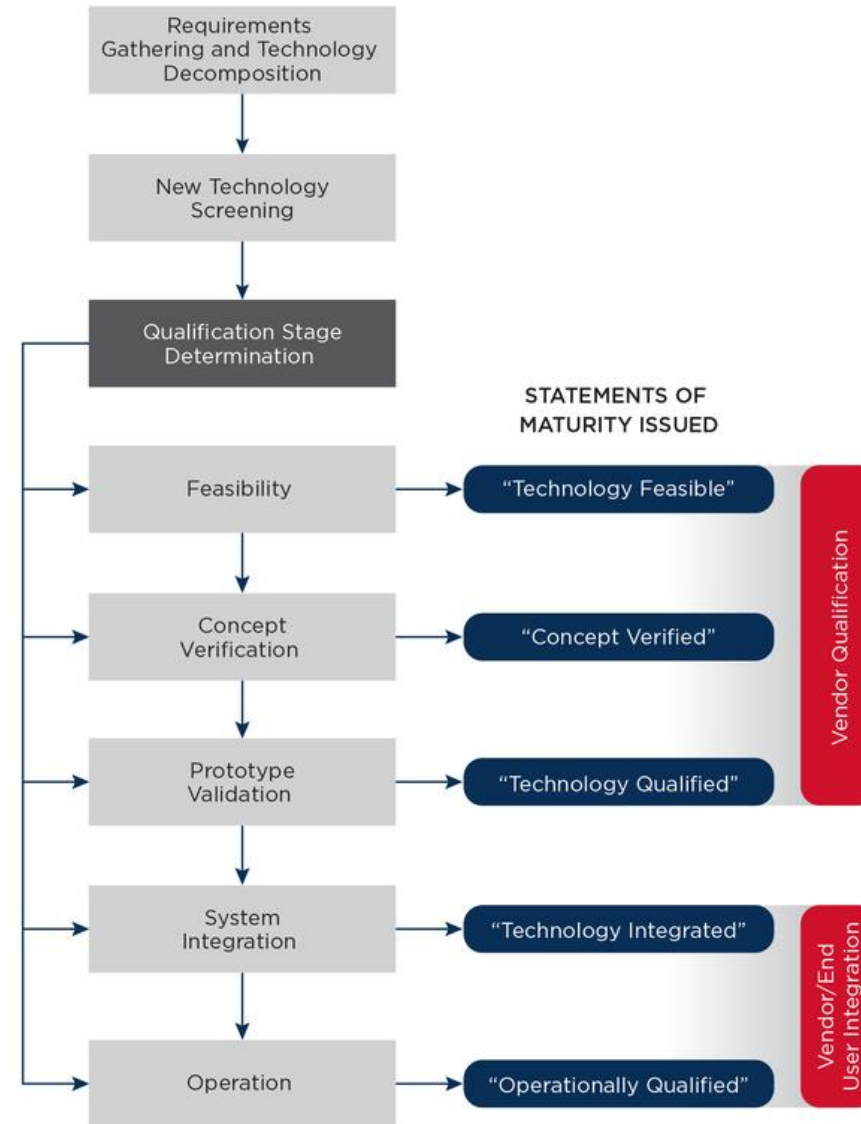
Requirements Gathering and Technology Decomposition

New Technology Screening

Qualification Stage Determination

STATEMENTS OF MATURITY ISSUED

Feasibility

"Technology Feasible"

Concept Verification

"Concept Verified"

Prototype Validation

"Technology Qualified"

Vendor Qualification

System Integration

"Technology Integrated"

Operation

"Operationally Qualified"

Vendor/End User Integration